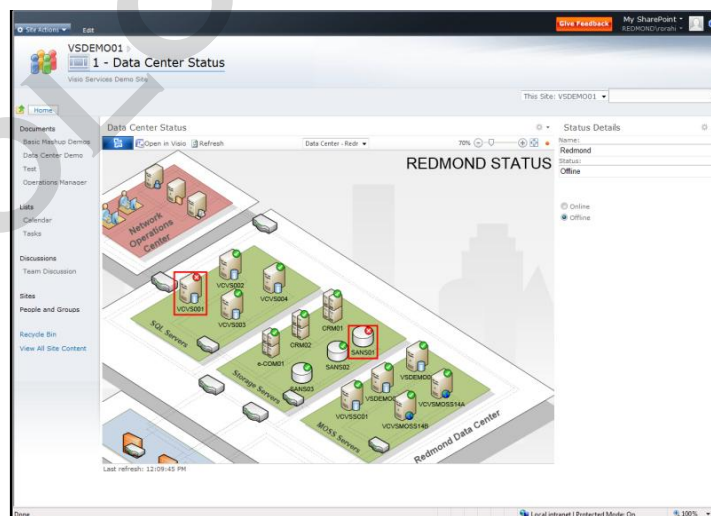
Site Actions ▾ Edit

Give Feedback My SharePoint ▾ REDMOND\vrorahi ▾

VSDEMO01 ▸
1 - Data Center Status
Visio Services Demo Site

This Site: VSDEMO01 ▾

Home

Documents
Basic Mashup Demos
Data Center Demo
Test
Operations Manager

Lists
Calendar
Tasks

Discussions
Team Discussion

Sites
People and Groups

Recycle Bin
View All Site Content

Data Center Status

Open in Visio Refresh Data Center - Redr ▾ 70%

REDMOND STATUS

Network Operations Center

VCVS001 VCVS002 VCVS004 VCVS003
SQL Servers
CRM01 CRM02 e-COM01 SANS01 SANS02 SANS03
Storage Servers
VSDEMO0 VSDEMO VCVSS01 VCVSMOSS14A VCVSMOSS14B
MOSS Servers
Redmond Data Center

Last refresh: 12:09:45 PM

Status Details
Name:
Redmond
Status:
Offline

Online
Offline

Done Local intranet | Protected Mode: On 100%